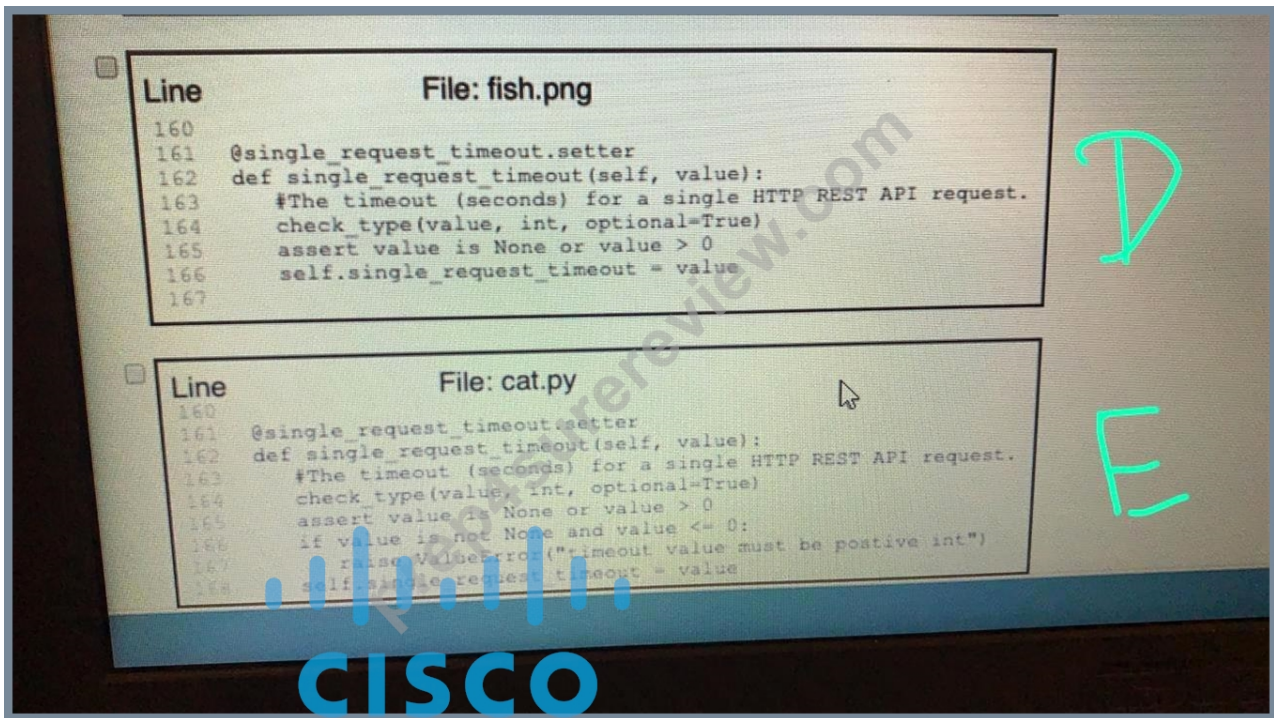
Line File: fish.png

160
161 @single_request_timeout.setter
162 def single_request_timeout(self, value):
163 #The timeout (seconds) for a single HTTP REST API request.
164 check_type(value, int, optional=True)
165 assert value is None or value > 0
166 self.single_request_timeout = value
167

D

Line File: cat.py

160
161 @single_request_timeout.setter
162 def single_request_timeout(self, value):
163 #The timeout (seconds) for a single HTTP REST API request.
164 check_type(value, int, optional=True)
165 assert value is None or value > 0
166 if value is not None and value <= 0:
167 raise ValueError("timeout value must be postive int")
168 self.single_request_timeout = value

E

pass4surereview.com

CISCO